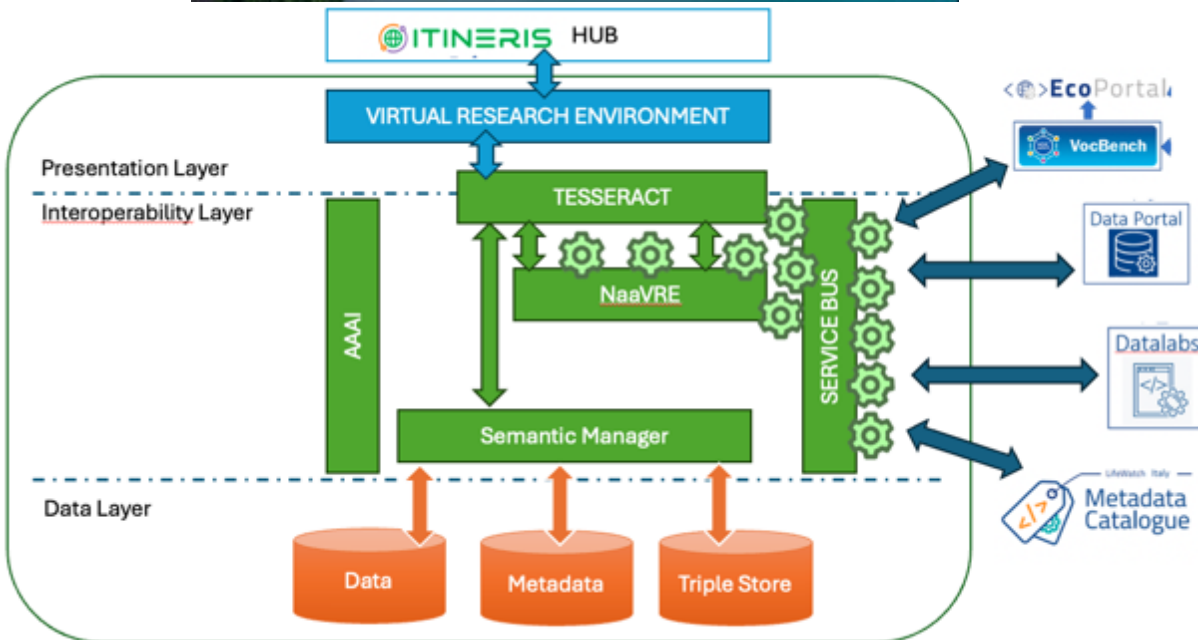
ITINERIS HUB

VIRTUAL RESEARCH ENVIRONMENT

Presentation Layer

Interoperability Layer

TESSERACT

AAAI

NaaVRE

SERVICE BUS

Semantic Manager

Data Layer

Data

Metadata

Triple Store

<>EcoPortal

VocBench

Data Portal

Datalabs

LifeWatch Italy

Metadata Catalogue